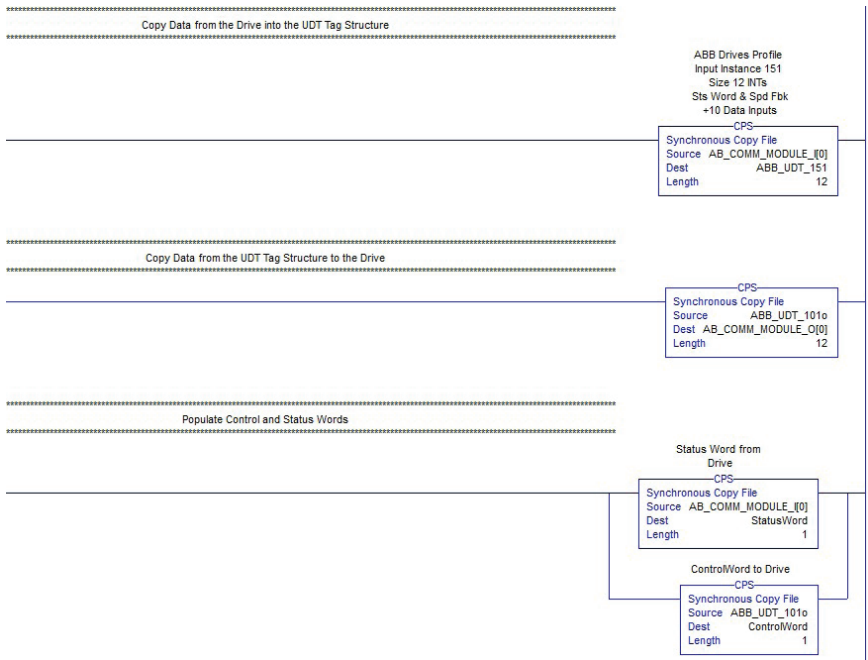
Copy Data from the Drive into the UDT Tag Structure

ABB Drives Profile
Input Instance 151
Size 12 INTs
Sts Word & Spd Fbk
+10 Data Inputs
CPS
Synchronous Copy File
Source AB_COMM_MODULE_I[0]
Dest ABB_UDT_151
Length 12

Copy Data from the UDT Tag Structure to the Drive

CPS
Synchronous Copy File
Source ABB_UDT_101o
Dest AB_COMM_MODULE_O[0]
Length 12

Populate Control and Status Words

Status Word from Drive
CPS
Synchronous Copy File
Source AB_COMM_MODULE_I[0]
Dest StatusWord
Length 1

ControlWord to Drive
CPS
Synchronous Copy File
Source ABB_UDT_101o
Dest ControlWord
Length 1